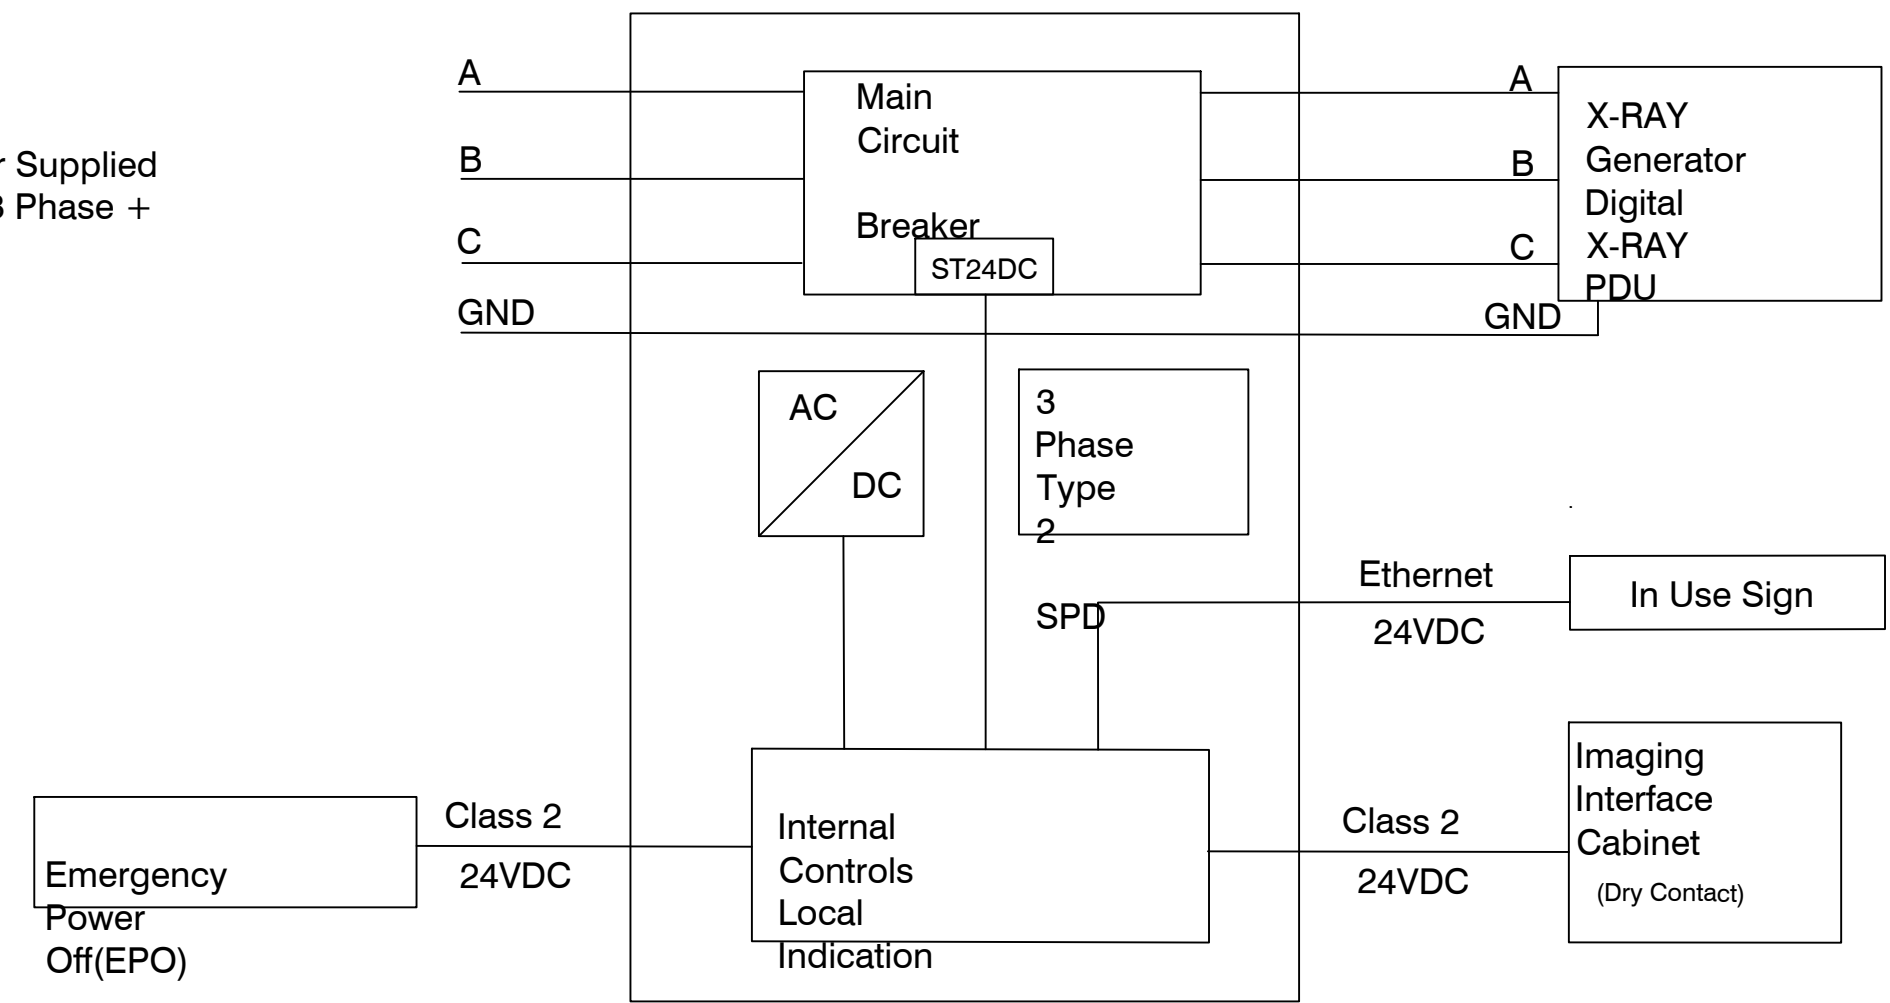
r Supplied
3 Phase +

A

B

C

GND

Main Circuit

Breaker

ST24DC

A

B

C

GND

X-RAY Generator Digital X-RAY PDU

AC

DC

3 Phase Type 2

SPD

Ethernet

24VDC

In Use Sign

Emergency Power Off(EPO)

Class 2

24VDC

Internal Controls Local Indication

Class 2

24VDC

Imaging Interface Cabinet

(Dry Contact)